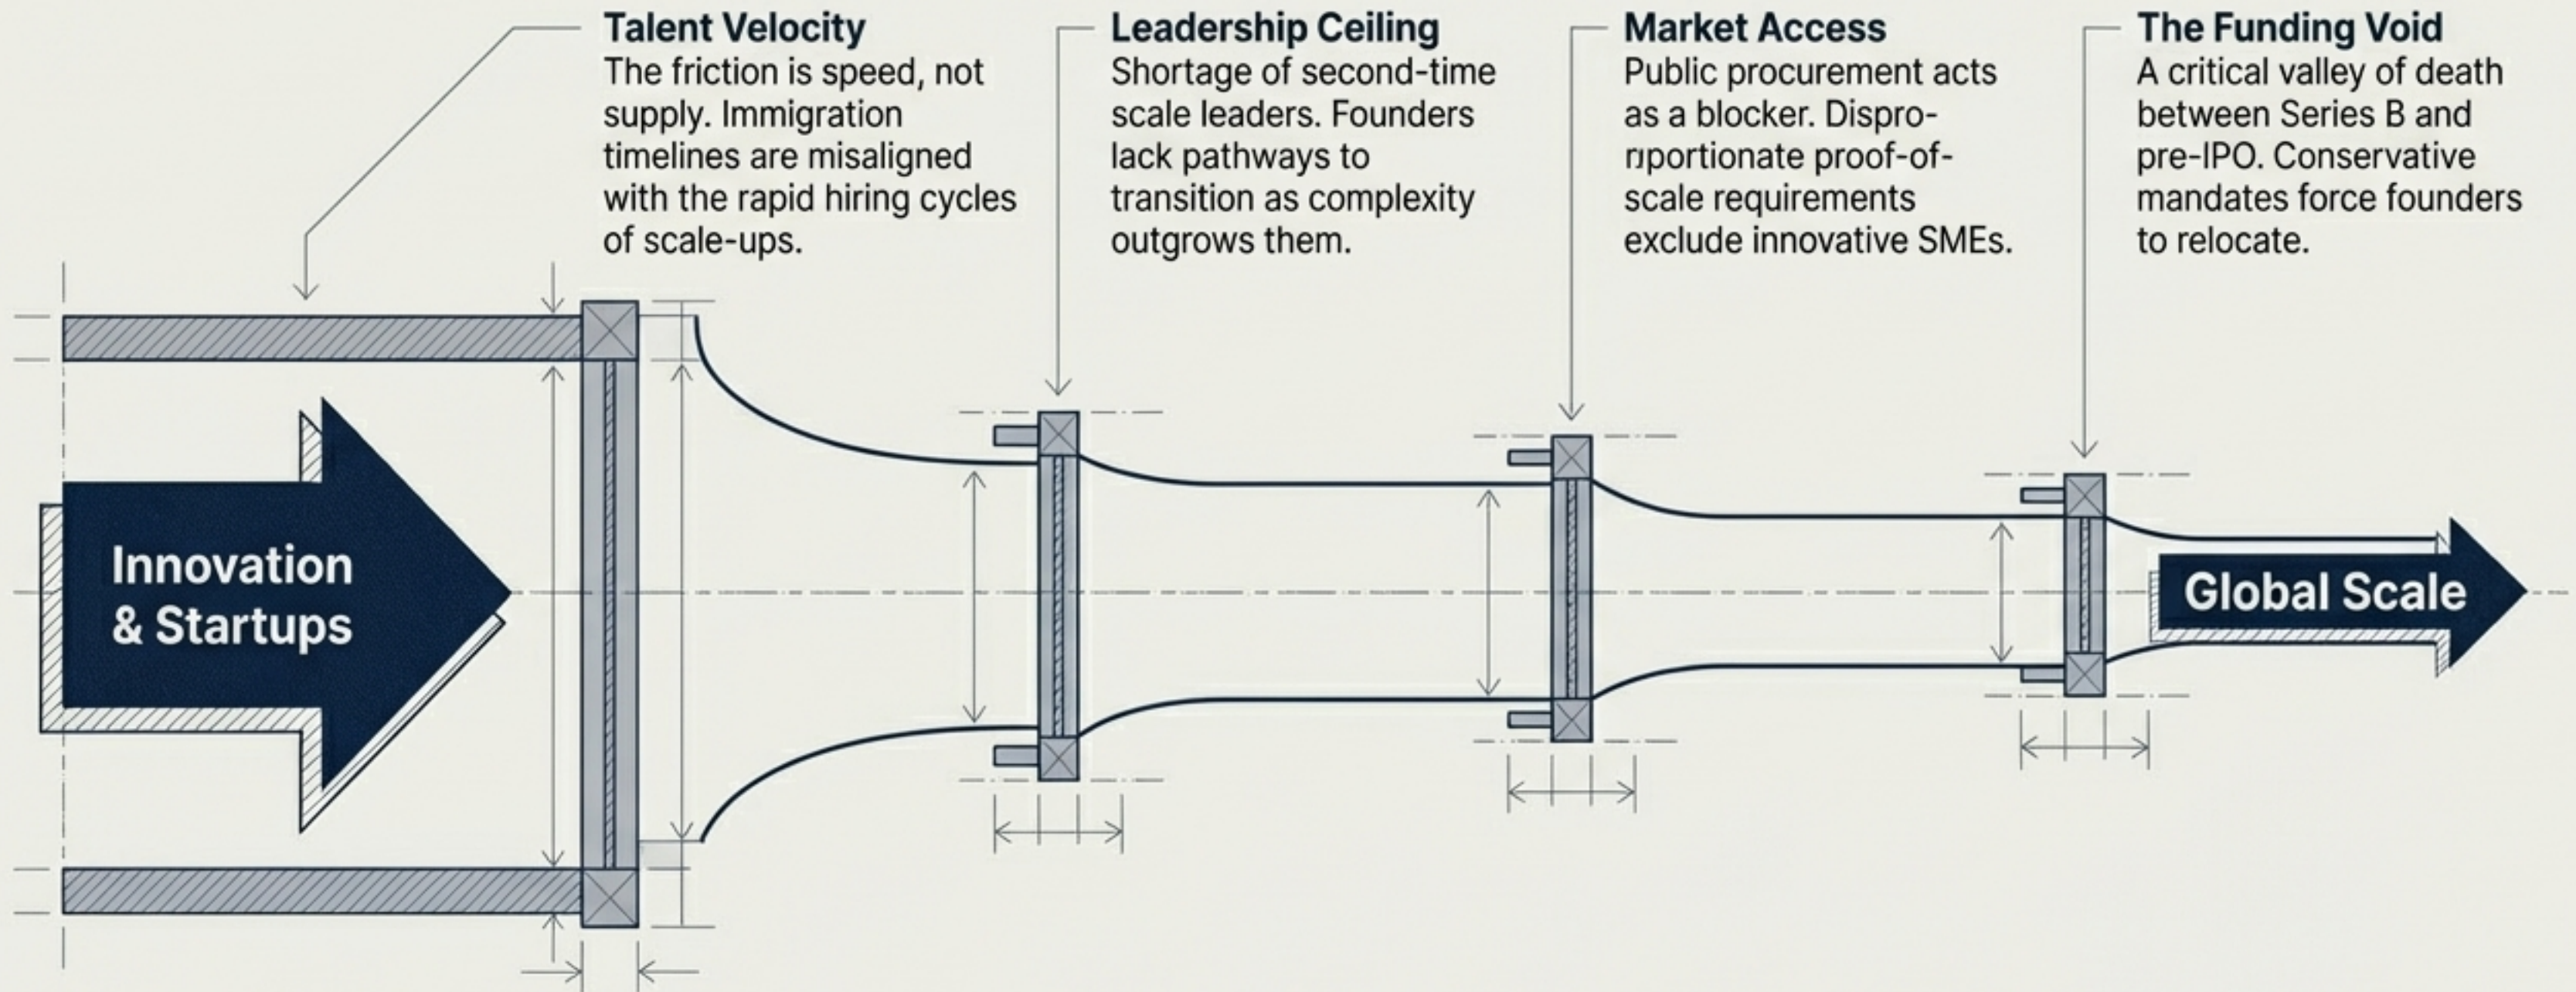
Talent Velocity
The friction is speed, not supply. Immigration timelines are misaligned with the rapid hiring cycles of scale-ups.

Leadership Ceiling
Shortage of second-time scale leaders. Founders lack pathways to transition as complexity outgrows them.

Market Access
Public procurement acts as a blocker. Disproportionate proof-of-scale requirements exclude innovative SMEs.

The Funding Void
A critical valley of death between Series B and pre-IPO. Conservative mandates force founders to relocate.

Innovation & Startups

Global Scale